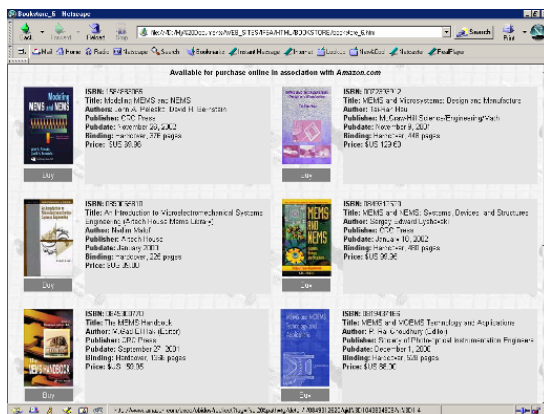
Bookstore_6 - Netscape

Back Forward Reload Stop

file:///C:/My%20Documents/WEB_SITES/FEA/HTML/BOOKSTORE/bookstore_6.htm

Search Print

Mail Home Radio Netscape Search Bookmarks Instant Message Internet Lookup New&Cool Netcaster RealPlayer

Available for purchase online in association with Amazon.com

Modeling MEMS and NEMS

ISBN: 1584883065
Title: Modeling MEMS and NEMS
Authors: John A. Pelesko, David H. Bernstein
Publisher: CRC Press
Pubdate: November 26, 2002
Binding: Hardcover, 376 pages
Price: $US 89.95

Buy

ISBN: 0072393913
Title: MEMS and Microsystems: Design and Manufacture
Author: Tai-Ran Hsu
Publisher: McGraw-Hill Science/Engineering/Math
Pubdate: November 9, 2001
Binding: Hardcover, 448 pages
Price: $US 129.69

Buy

ISBN: 0890065810
Title: An Introduction to Microelectromechanical Systems Engineering (Artech House Mems Library)
Author: Nadim Maluf
Publisher: Artech House
Pubdate: January 2000
Binding: Hardcover, 226 pages
Price: $US 85.00

Buy

ISBN: 0849312620
Title: MEMS and NEMS: Systems, Devices and Structures
Author: Sergey Edward Lyshevski
Publisher: CRC Press
Pubdate: January 10, 2002
Binding: Hardcover, 480 pages
Price: $US 99.95

Buy

ISBN: 0849300770
Title: The MEMS Handbook
Author: Mohamed Gad-el-Hak (Editor)
Publisher: CRC Press
Pubdate: September 27, 2001
Binding: Hardcover, 1368 pages
Price: $US 99.95

Buy

ISBN: 0819437166
Title: MEMS and MOEMS Technology and Applications
Author: P. Rai-Choudhury (Editor)
Publisher: Society of Photo-optical Instrumentation Engineers
Pubdate: December 1, 2000
Binding: Hardcover, 528 pages
Price: $US 88.00

Buy

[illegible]